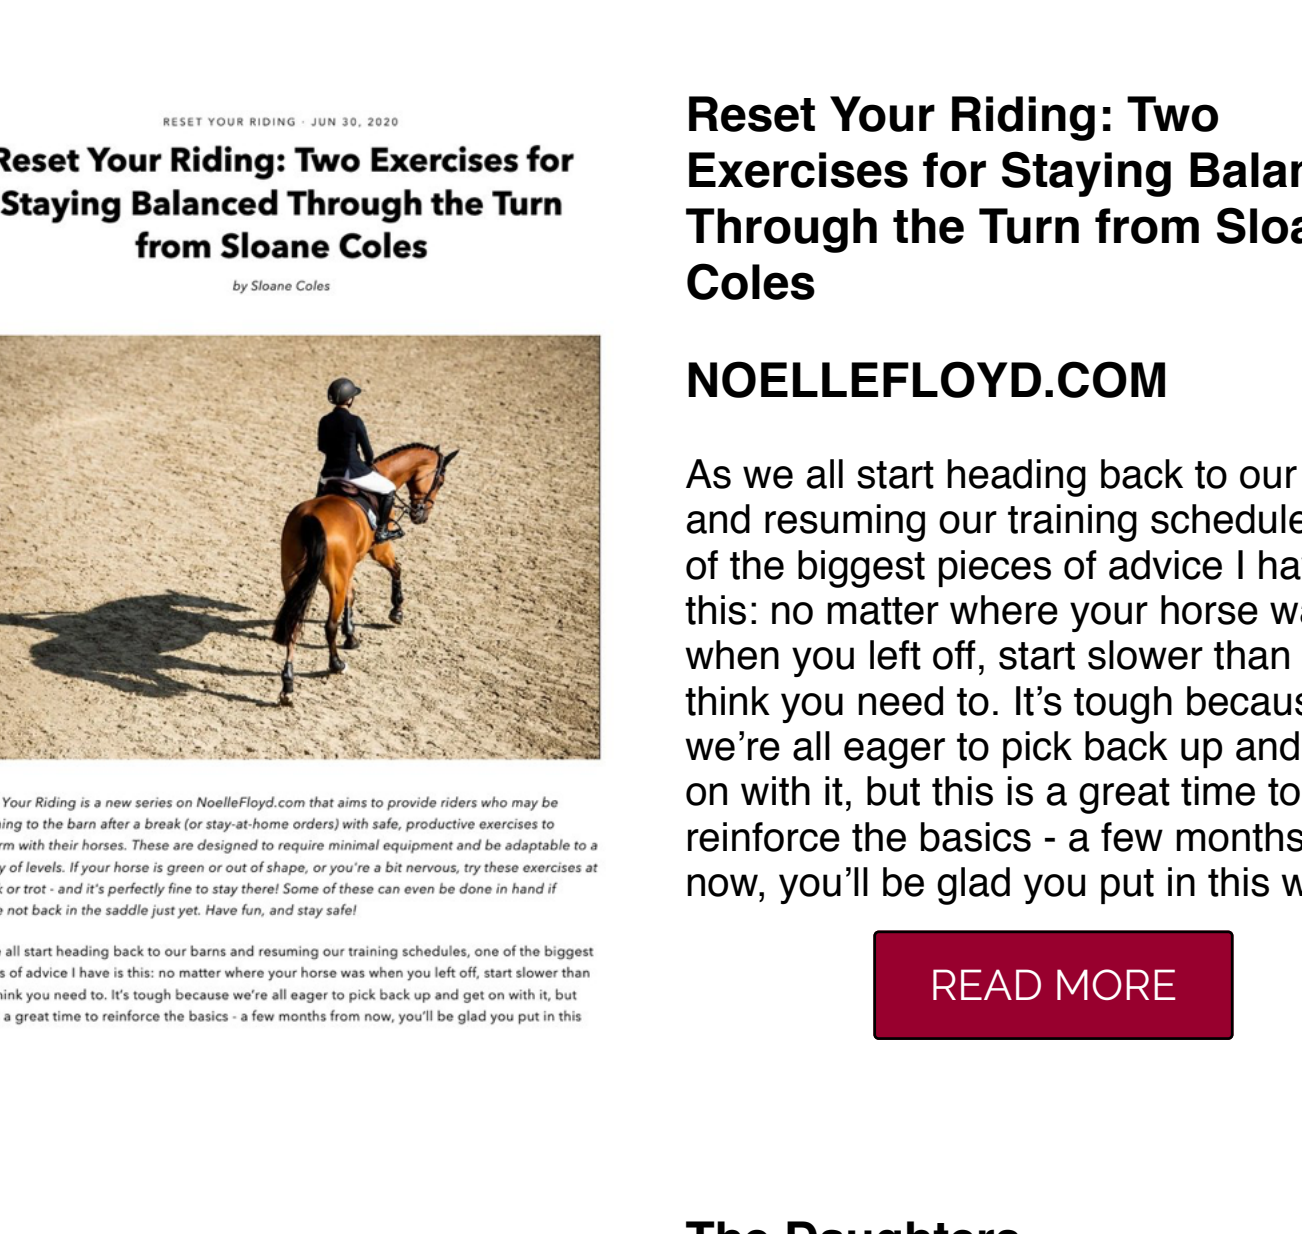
RESET YOUR RIDING · JUN 30, 2020

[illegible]eset Your Riding: Two Exercises for Staying Balanced Through the Turn from Sloane Coles

by Sloane Coles

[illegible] Your Riding is a new series on NoelleFloyd.com that aims to provide riders who may be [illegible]ing to the barn after a break (or stay-at-home orders) with safe, productive exercises to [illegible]rm with their horses. These are designed to require minimal equipment and be adaptable to a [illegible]y of levels. If your horse is green or out of shape, or you're a bit nervous, try these exercises at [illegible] or trot - and it's perfectly fine to stay there! Some of these can even be done in hand if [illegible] not back in the saddle just yet. Have fun, and stay safe!

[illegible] all start heading back to our barns and resuming our training schedules, one of the biggest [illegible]s of advice I have is this: no matter where your horse was when you left off, start slower than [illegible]ink you need to. It's tough because we're all eager to pick back up and get on with it, but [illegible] a great time to reinforce the basics - a few months from now, you'll be glad you put in this

Reset Your Riding: Two Exercises for Staying Balan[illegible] Through the Turn from Sloa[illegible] Coles

NOELLEFLOYD.COM

As we all start heading back to our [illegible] and resuming our training schedule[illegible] of the biggest pieces of advice I ha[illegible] this: no matter where your horse w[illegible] when you left off, start slower than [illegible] think you need to. It's tough becaus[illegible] we're all eager to pick back up and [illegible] on with it, but this is a great time to reinforce the basics - a few months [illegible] now, you'll be glad you put in this w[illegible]

READ MORE

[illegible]